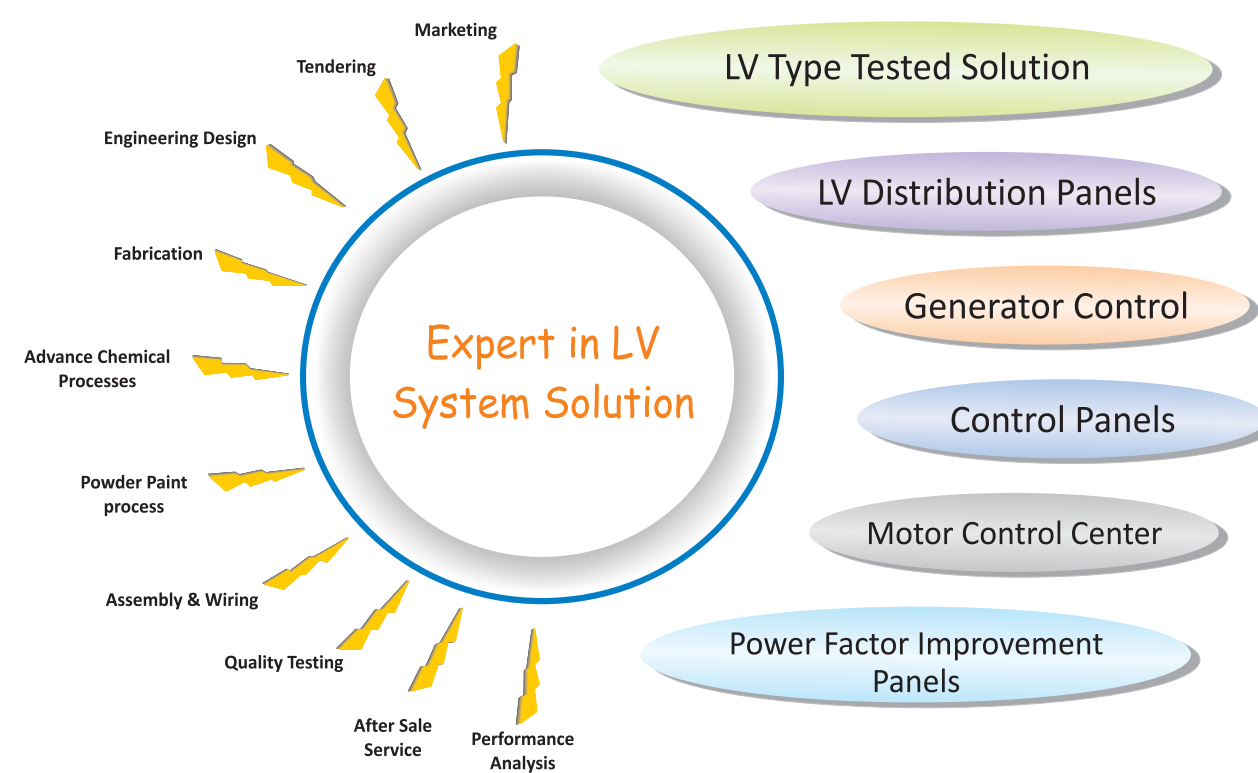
Marketing

Tendering

Engineering Design

Fabrication

Advance Chemical Processes

Powder Paint process

Assembly & Wiring

Quality Testing

After Sale Service

Performance Analysis

Expert in LV System Solution

LV Type Tested Solution

LV Distribution Panels

Generator Control

Control Panels

Motor Control Center

Power Factor Improvement Panels